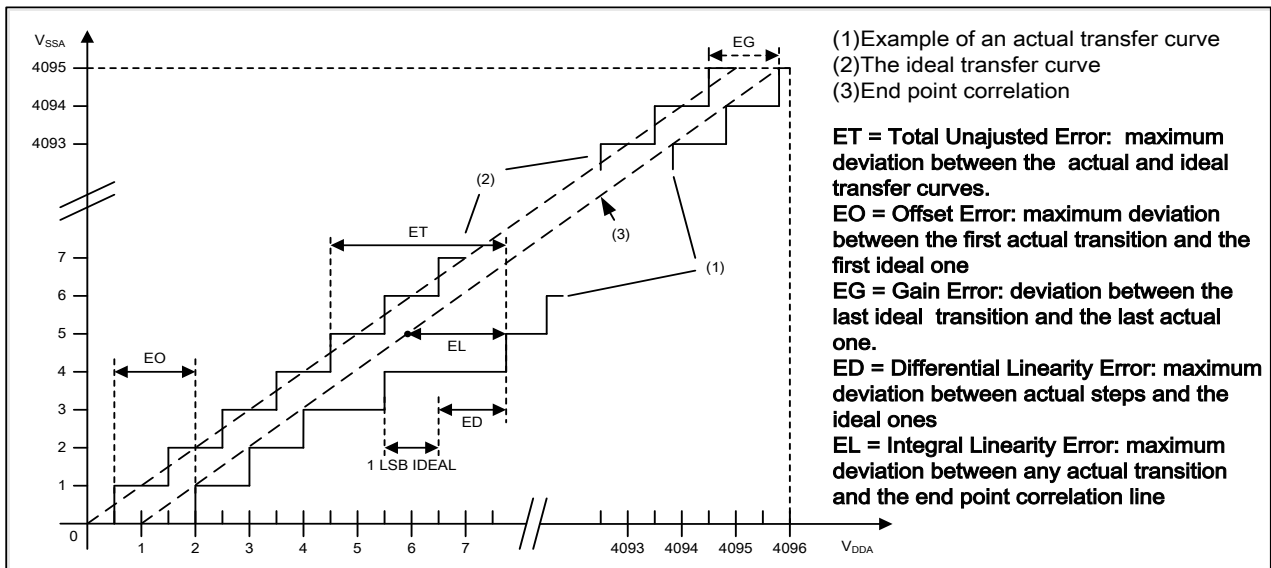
$V_{SSA}$

4095
4094
4093

7
6
5
4
3
2
1
0

EG

(2)

ET

(3)

(1)

EO

EL

ED

1 LSB IDEAL

1 2 3 4 5 6 7 4093 4094 4095 4096 $V_{DDA}$

(1)Example of an actual transfer curve
(2)The ideal transfer curve
(3)End point correlation

ET = Total Unajusted Error: maximum deviation between the actual and ideal transfer curves.
EO = Offset Error: maximum deviation between the first actual transition and the first ideal one
EG = Gain Error: deviation between the last ideal transition and the last actual one.
ED = Differential Linearity Error: maximum deviation between actual steps and the ideal ones
EL = Integral Linearity Error: maximum deviation between any actual transition and the end point correlation line